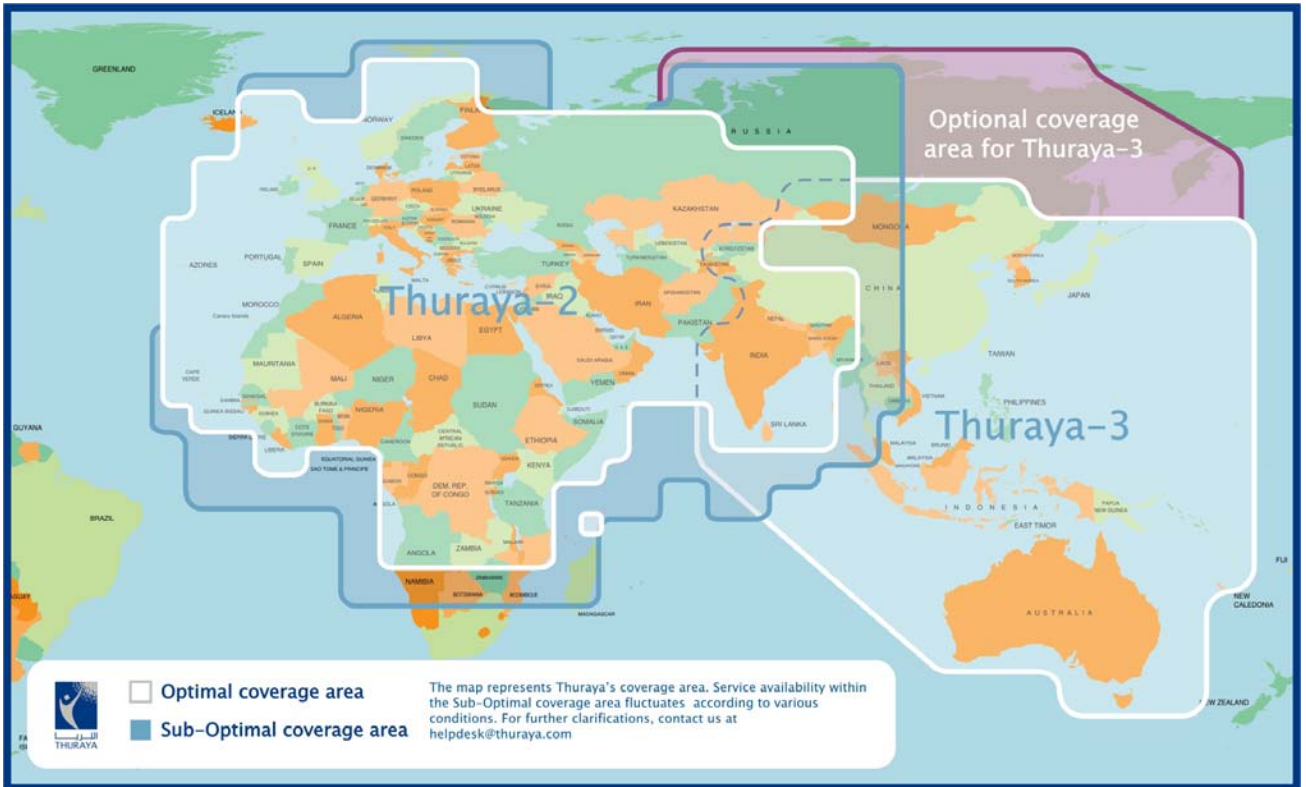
GREENLAND

ICELAND

NORWAY

FINLAND

RUSSIA

Optional coverage area for Thuraya-3

SWEDEN

DENMARK

U.K.

IRELAND

POLAND

BYELARUS

GERMANY

UKRAINE

FRANCE

ROMANIA

KAZAKHSTAN

MONGOLIA

PORTUGAL

SPAIN

AZORES

TURKEY

KYRGYZSTAN

UZBEKISTAN

TURKMENISTAN

MALTA

CYPRUS

SYRIA

IRAQ

IRAN

AFGHANISTAN

PAKISTAN

NEPAL

CHINA

JAPAN

MOROCCO

Canary Islands

Thuraya-2

ALGERIA

LIBYA

EGYPT

SAUDI ARABIA

INDIA

TAIWAN

MAURITANIA

MALI

NIGER

CHAD

SUDAN

YEMEN

OMAN

ERITREA

DJIBOUTI

SOMALIA

ETHIOPIA

CAPE VERDE

GAMBIA

GUINEA BISSAU

GUINEA

SENEGAL

BURKINA FASO

NIGERIA

SIERRA LEONE

LIBERIA

COTE D'IVOIRE

CAMEROON

CENTRAL AFRICAN REPUBLIC

EQUATORIAL GUINEA

SAO TOME & PRINCIPE

GABON

CONGO

DEM. REP. OF CONGO

KENYA

TANZANIA

RWANDA

BURUNDI

ANGOLA

ZAMBIA

MALAWI

NAMIBIA

ZIMBABWE

BOTSWANA

MOZAMBIQUE

MADAGASCAR

SRI LANKA

THAILAND

LAOS

VIETNAM

PHILIPPINES

MALAYSIA

BRUNEI

SINGAPORE

Thuraya-3

INDONESIA

PAPUA NEW GUINEA

EAST TIMOR

AUSTRALIA

FIJI

NEW CALEDONIA

NEW ZEALAND

GUYANA

BRAZIL

THURAYA

Optimal coverage area

Sub-Optimal coverage area

The map represents Thuraya's coverage area. Service availability within the Sub-Optimal coverage area fluctuates according to various conditions. For further clarifications, contact us at helpdesk@thuraya.com